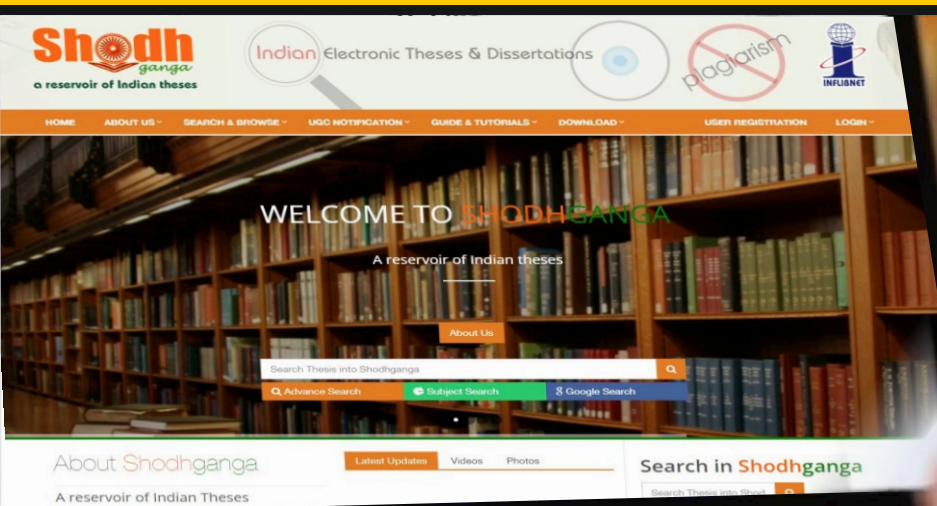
Shodhganga
a reservoir of Indian theses

Indian Electronic Theses & Dissertations

plagiarism

INFLIBNET

HOME ABOUT US SEARCH & BROWSE UGC NOTIFICATION GUIDE & TUTORIALS DOWNLOAD USER REGISTRATION LOGIN

WELCOME TO SHODHGANGA

A reservoir of Indian theses

About Us

Search Thesis into Shodhganga

Advance Search Subject Search Google Search

About Shodhganga

A reservoir of Indian Theses

Latest Updates Videos Photos

Search in Shodhganga

Search Thesis into Shod